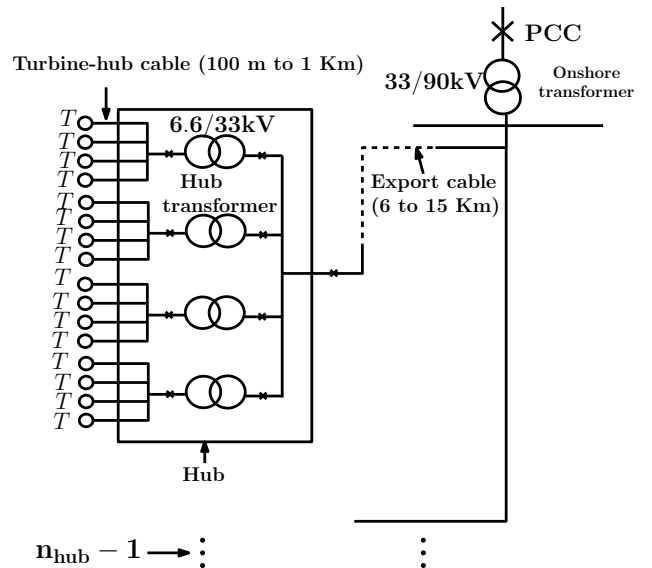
PCC

Turbine-hub cable (100 m to 1 Km)

33/90kV

Onshore transformer

6.6/33kV

$T$
$T$
$T$
$T$
$T$
$T$
$T$
$T$
$T$
$T$
$T$
$T$
$T$
$T$
$T$
$T$

Hub transformer

Export cable (6 to 15 Km)

Hub

$\mathbf{n_{hub}-1}$